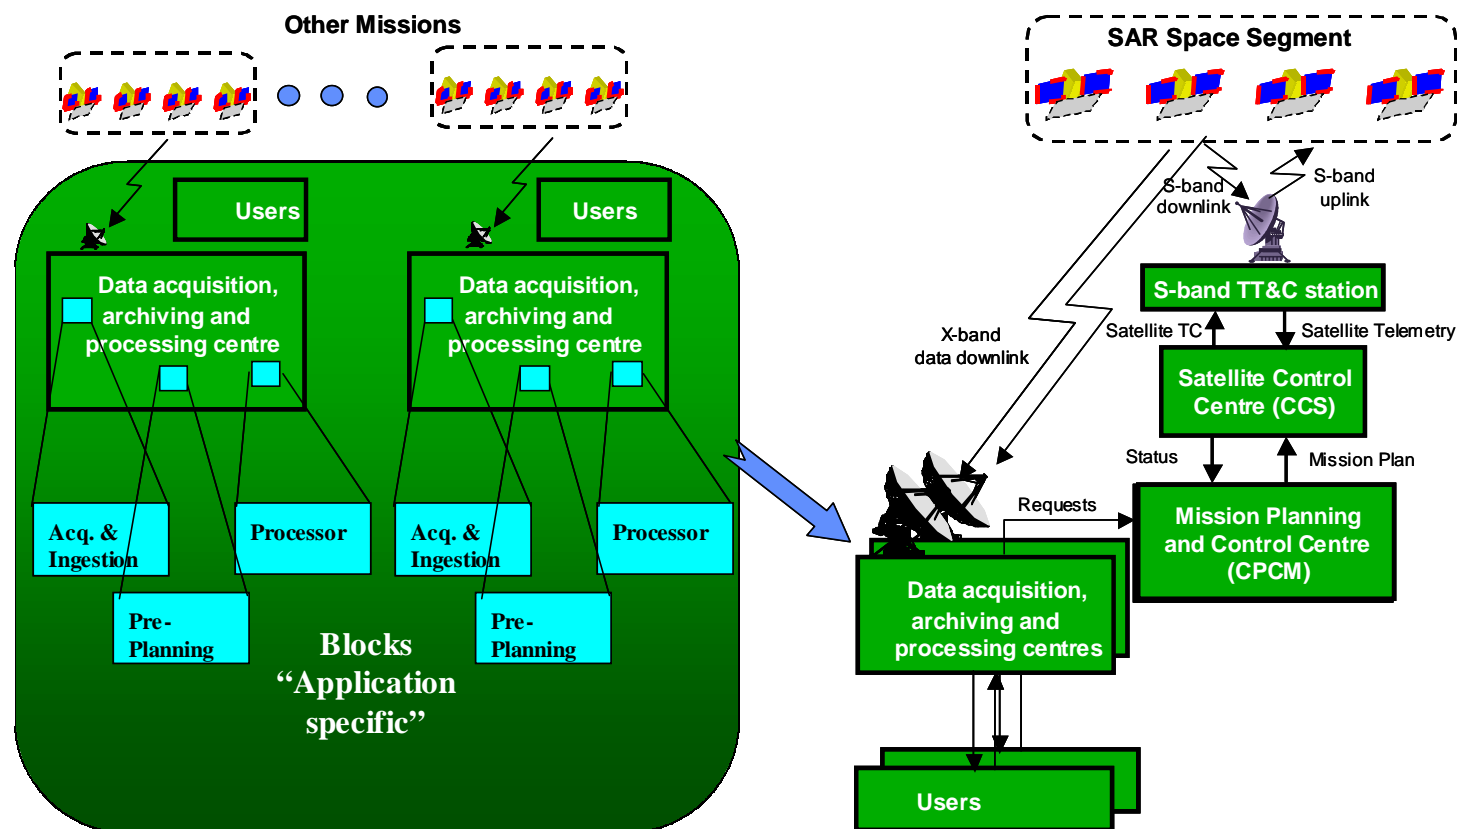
Other Missions

SAR Space Segment

Users

Users

Data acquisition, archiving and processing centre

Data acquisition, archiving and processing centre

Acq. & Ingestion

Processor

Pre-Planning

Acq. & Ingestion

Processor

Pre-Planning

Blocks “Application specific”

S-band downlink

S-band uplink

S-band TT&C station

Satellite TC

Satellite Telemetry

X-band data downlink

Satellite Control Centre (CCS)

Status

Mission Plan

Requests

Mission Planning and Control Centre (CPCM)

Data acquisition, archiving and processing centres

Users